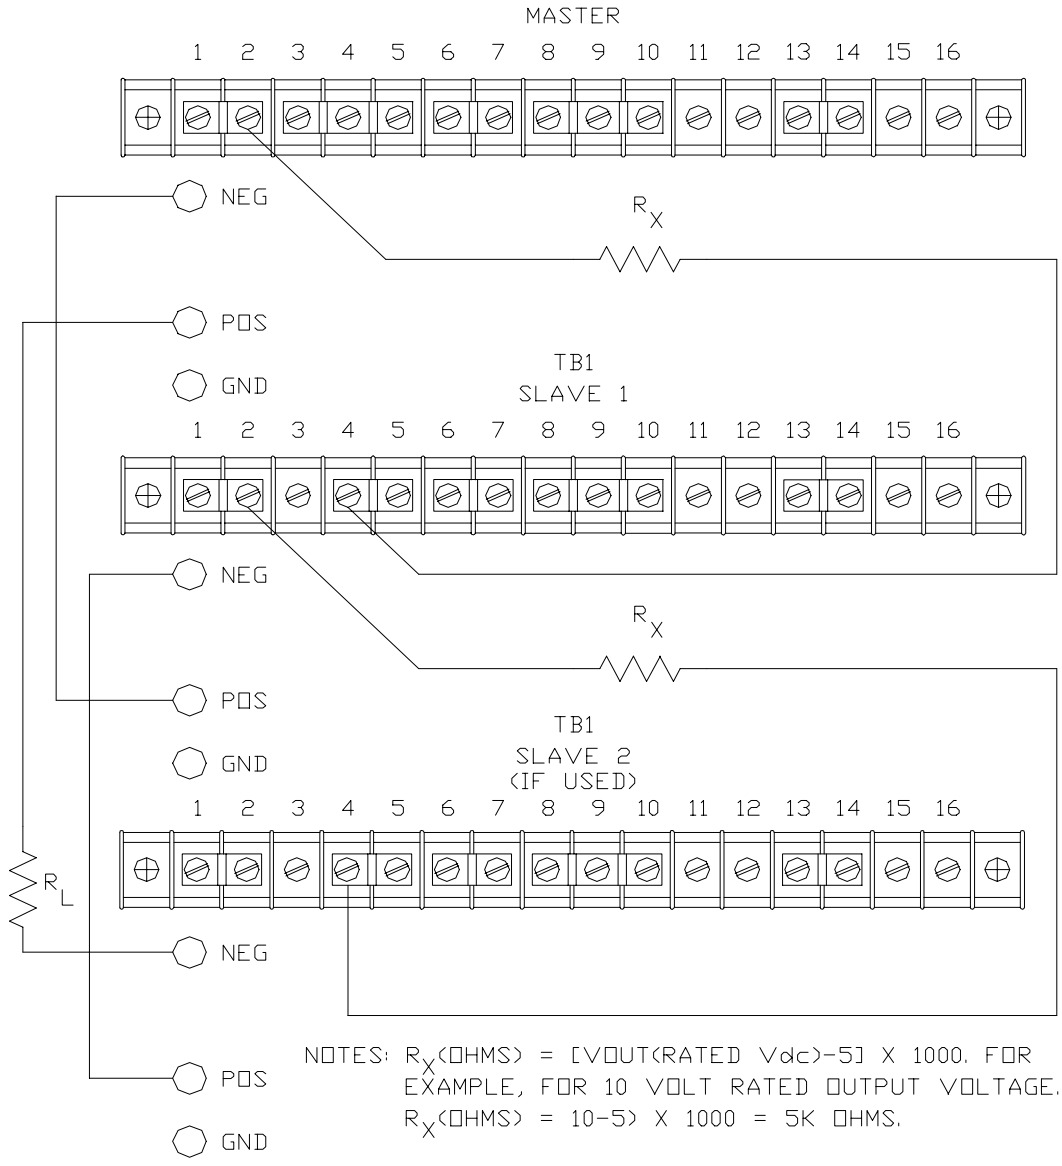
MASTER

1 2 3 4 5 6 7 8 9 10 11 12 13 14 15 16

NEG

$R_X$

POS

GND

TB1
SLAVE 1

1 2 3 4 5 6 7 8 9 10 11 12 13 14 15 16

NEG

$R_X$

POS

GND

TB1
SLAVE 2
(IF USED)

1 2 3 4 5 6 7 8 9 10 11 12 13 14 15 16

$R_L$

NEG

POS

GND

NOTES: $R_X$(OHMS) = [VOUT(RATED Vdc)-5] X 1000. FOR EXAMPLE, FOR 10 VOLT RATED OUTPUT VOLTAGE. $R_X$(OHMS) = 10-5) X 1000 = 5K OHMS.